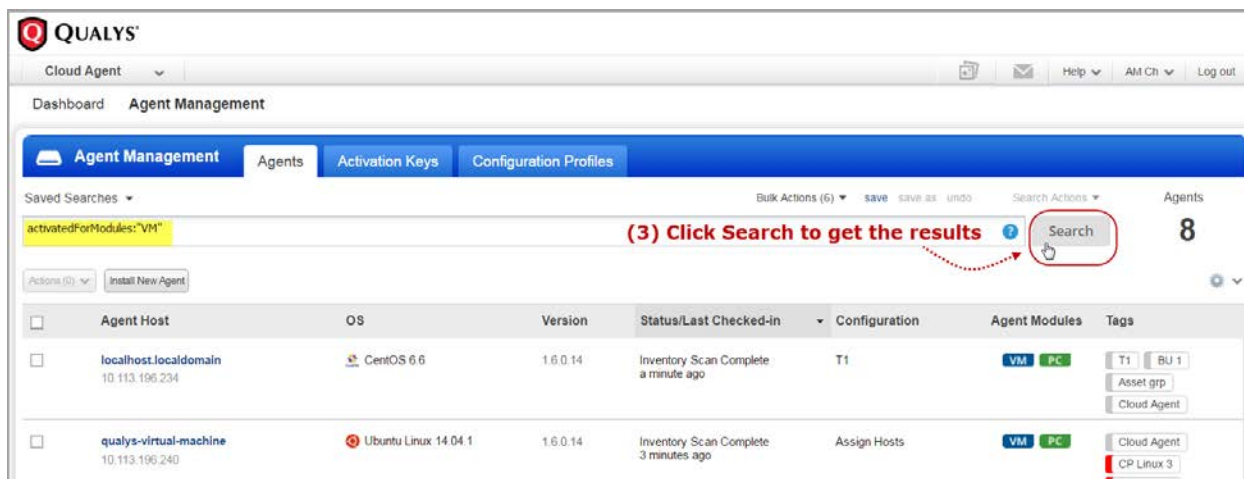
QUALYS

Cloud Agent

Help AM Ch Log out

Dashboard Agent Management

Agent Management Agents Activation Keys Configuration Profiles

Saved Searches

Bulk Actions (6) save save as undo

Search Actions

Agents 8

activatedForModules:"VM"

(3) Click Search to get the results

Search

Actions (0) Install New Agent

| | Agent Host | OS | Version | Status/Last Checked-in | Configuration | Agent Modules | Tags |
|---|---|---|---|---|---|---|---|
| | localhost.localdomain 10.113.196.234 | CentOS 6.6 | 1.6.0.14 | Inventory Scan Complete a minute ago | T1 | VM PC | T1 BU 1 Asset grp Cloud Agent |
| | qualys-virtual-machine 10.113.196.240 | Ubuntu Linux 14.04.1 | 1.6.0.14 | Inventory Scan Complete 3 minutes ago | Assign Hosts | VM PC | Cloud Agent CP Linux 3 |